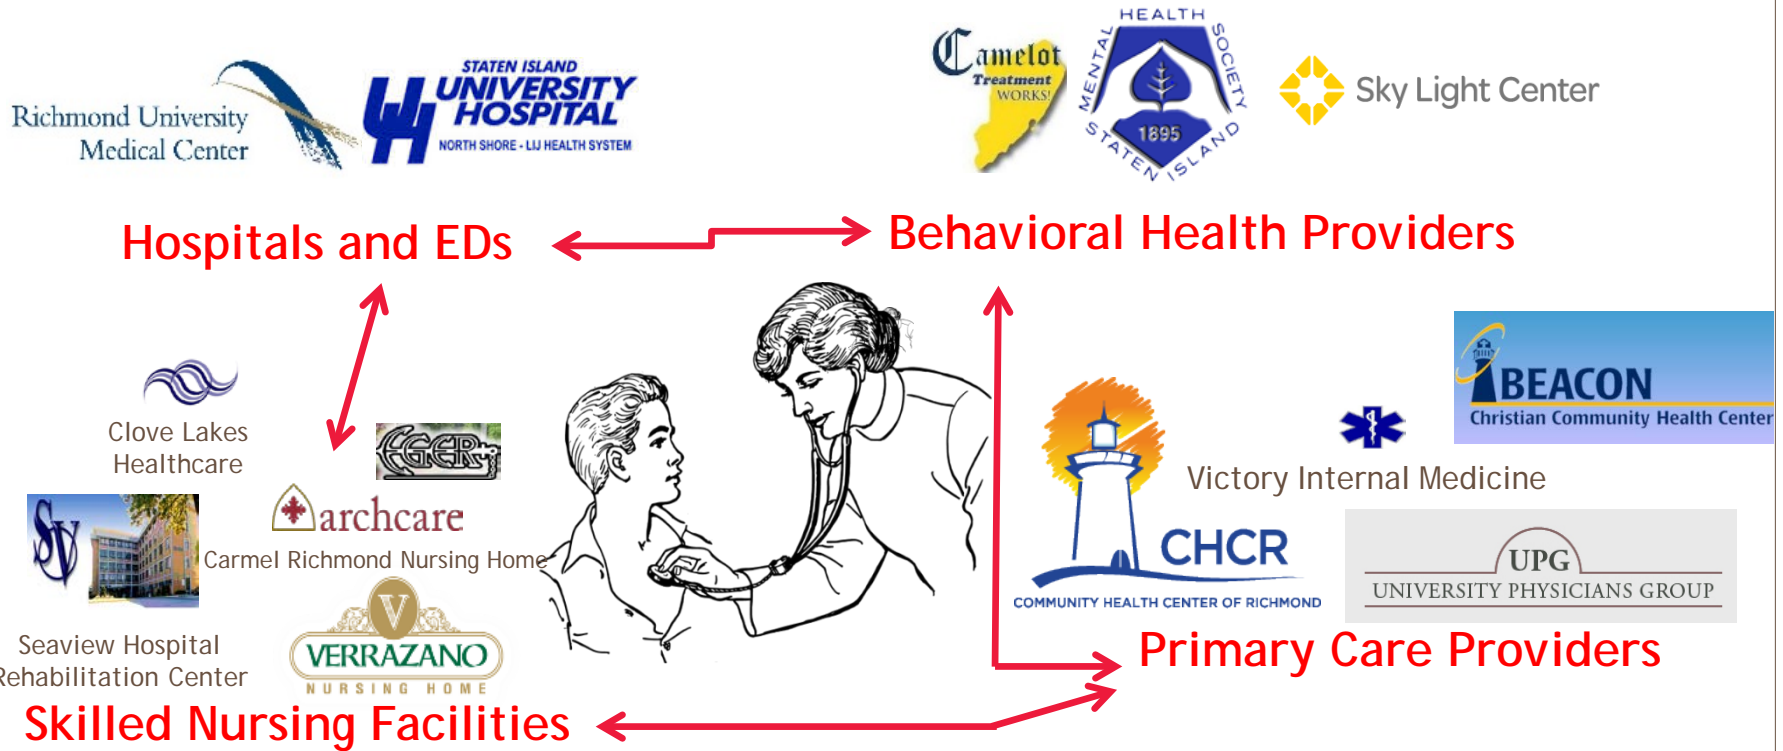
Richmond University Medical Center

STATEN ISLAND UNIVERSITY HOSPITAL NORTH SHORE - LIJ HEALTH SYSTEM

Camelot Treatment WORKS!

MENTAL HEALTH SOCIETY 1895 STATEN ISLAND

Sky Light Center

Hospitals and EDs

Behavioral Health Providers

Clove Lakes Healthcare

EGER

archcare

Carmel Richmond Nursing Home

Seaview Hospital Rehabilitation Center

VERRAZANO NURSING HOME

BEACON Christian Community Health Center

Victory Internal Medicine

CHCR COMMUNITY HEALTH CENTER OF RICHMOND

UPG UNIVERSITY PHYSICIANS GROUP

Primary Care Providers

Skilled Nursing Facilities